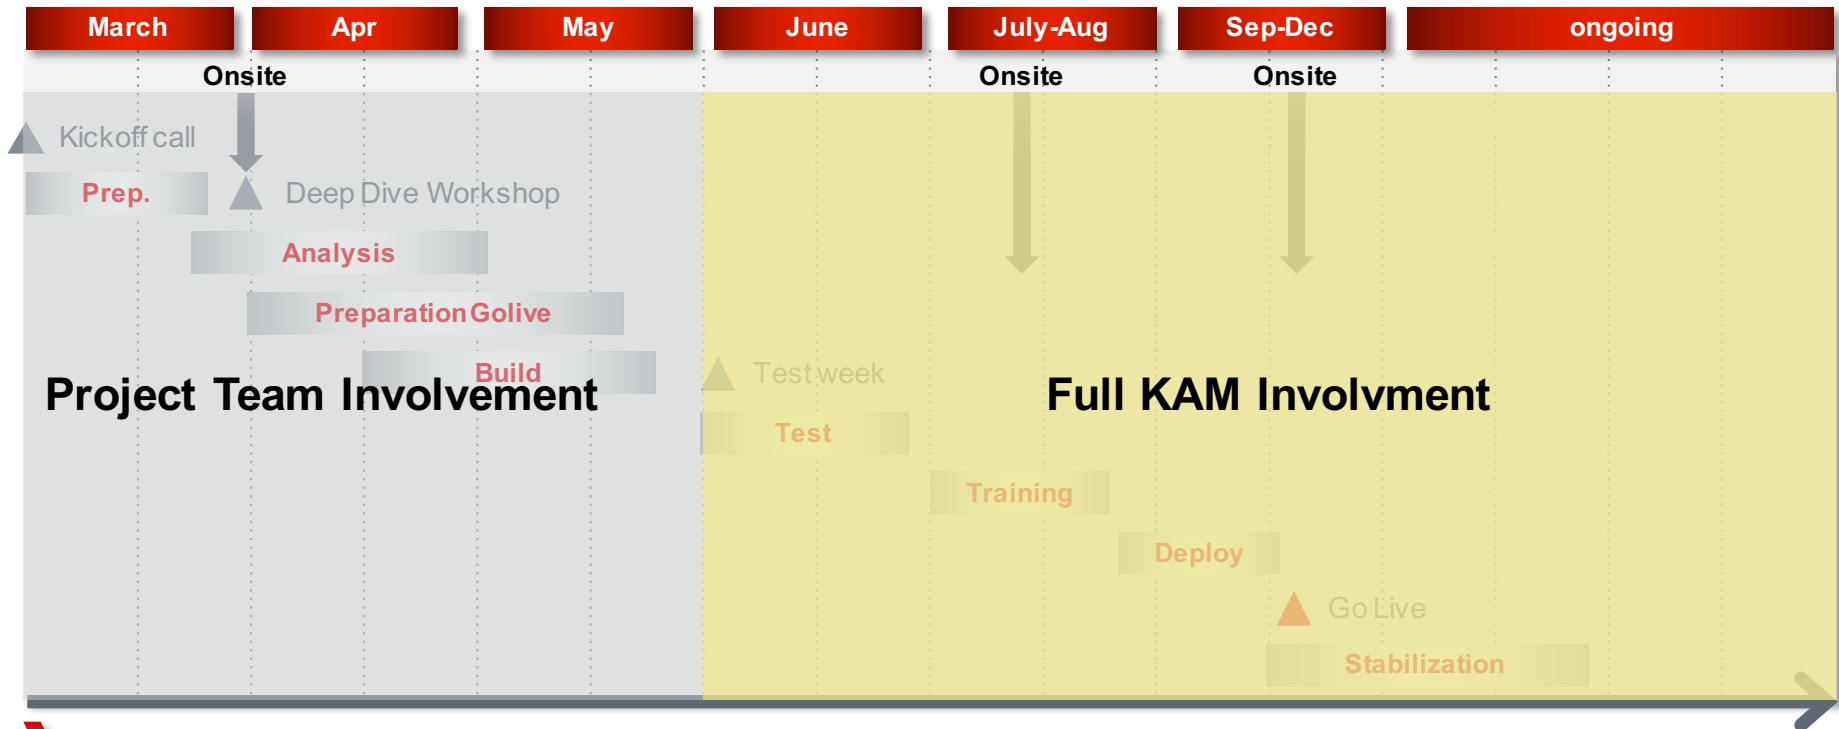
March | Apr | May | June | July-Aug | Sep-Dec | ongoing

Onsite

Onsite

Onsite

Kickoff call

Prep.

Deep Dive Workshop

Analysis

Preparation Golive

Build

Project Team Involvement

Test week

Test

Full KAM Involvment

Training

Deploy

Go Live

Stabilization